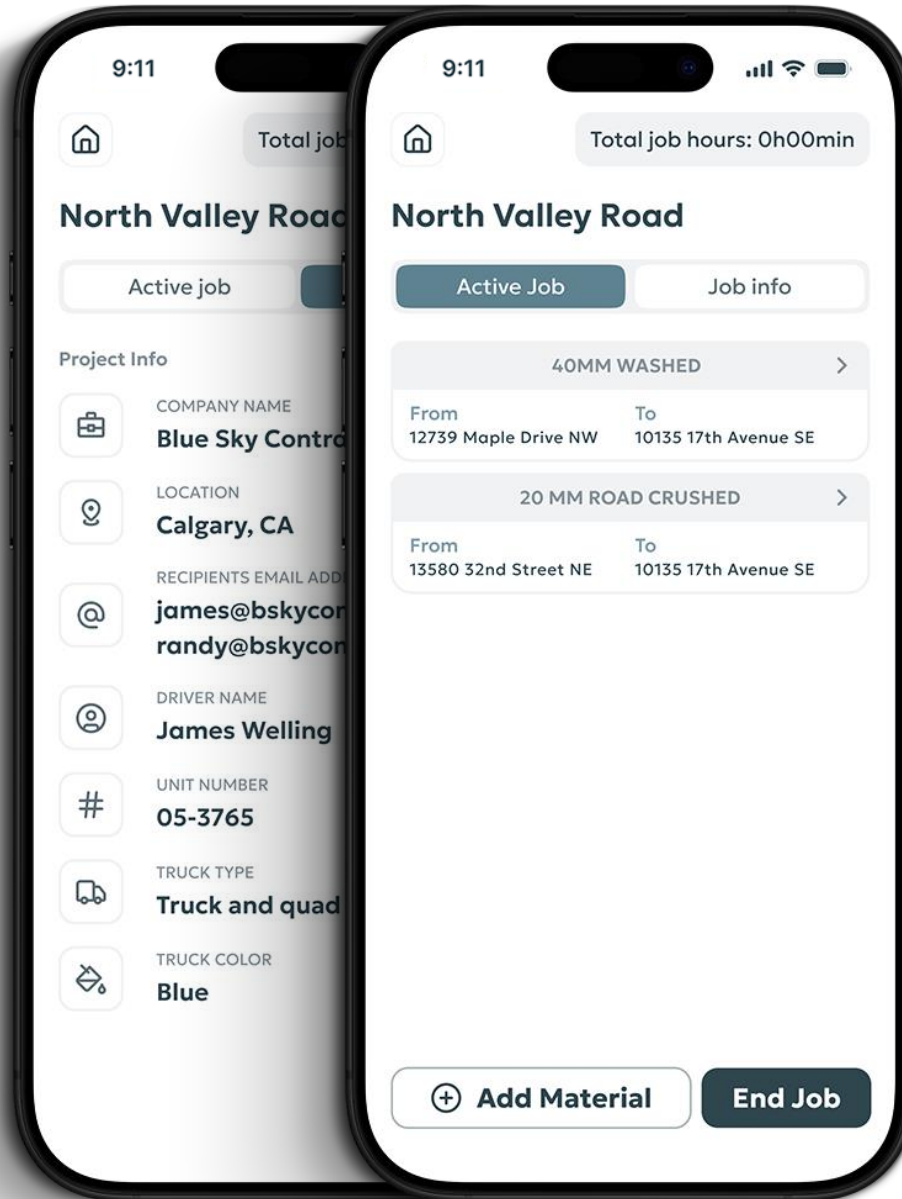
9:11

Total job

North Valley Road

Active job

Project Info

COMPANY NAME
Blue Sky Contr

LOCATION
Calgary, CA

RECIPIENTS EMAIL ADD
james@bskycon
randy@bskycon

DRIVER NAME
James Welling

UNIT NUMBER
05-3765

TRUCK TYPE
Truck and quad

TRUCK COLOR
Blue

9:11

Total job hours: 0h00min

North Valley Road

Active Job

Job info

40MM WASHED

From
12739 Maple Drive NW

To
10135 17th Avenue SE

20 MM ROAD CRUSHED

From
13580 32nd Street NE

To
10135 17th Avenue SE

Add Material

End Job